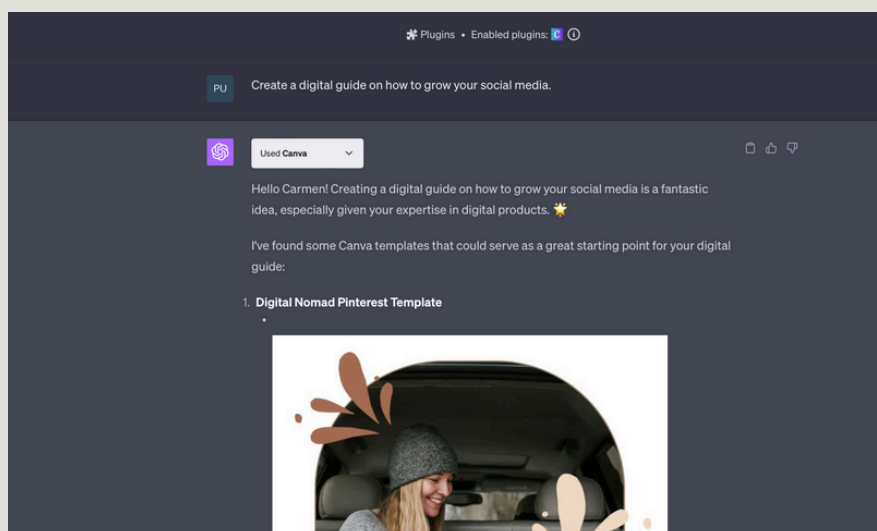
Plugins • Enabled plugins: C ⓘ

PU

Create a digital guide on how to grow your social media.

Used Canva

Hello Carmen! Creating a digital guide on how to grow your social media is a fantastic idea, especially given your expertise in digital products. 🌟

I've found some Canva templates that could serve as a great starting point for your digital guide:

1. Digital Nomad Pinterest Template
•